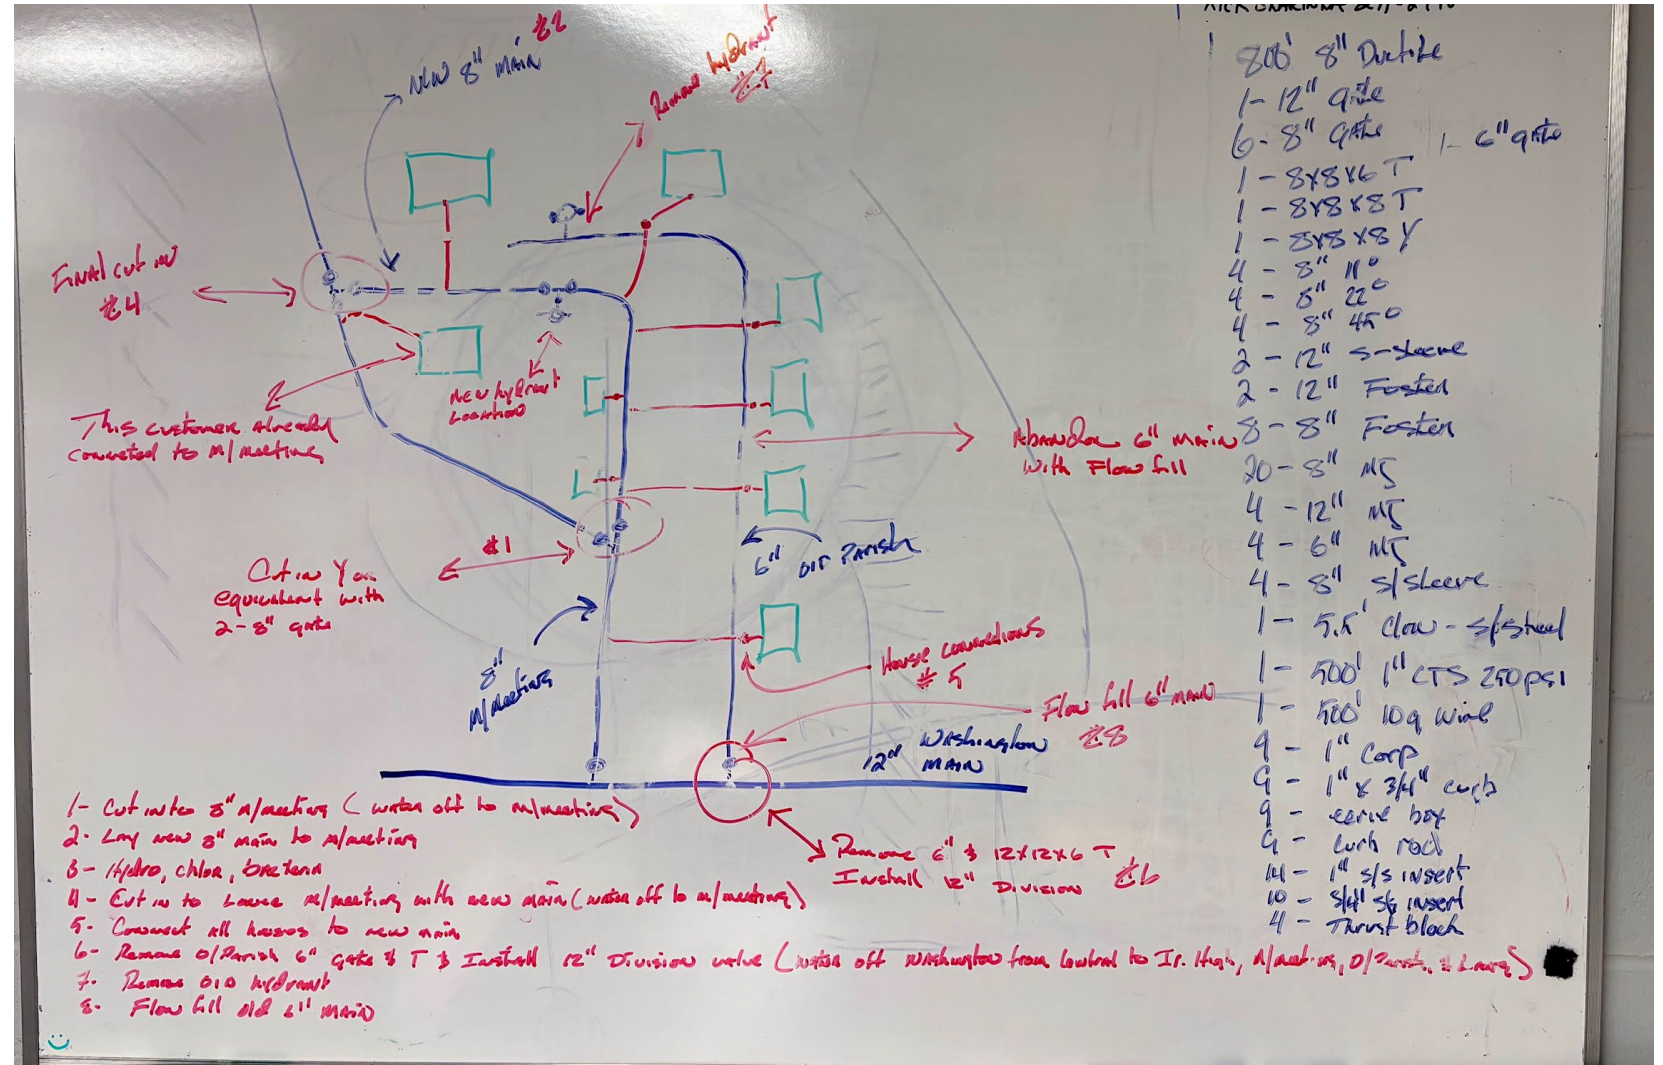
NEW 8" MAIN #2

Remove hydrant #7

Final cut in #4

This customer already connected to M/meeting

New hydrant Location

Abandon 6" main with Flow fill

Cut in Y or equivalent with 2-8" gate

#1

6" old Parish

8" M/meeting

House connections #5

Flow fill 6" main

12" Washington main #8

Remove 6" & 12x12x6 T Install 12" Division #6

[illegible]

808' 8" Ductile
1- 12" gate
6- 8" gate
1- 6" gate
1 - 8x8x6 T
1 - 8x8x8 T
1 - 8x8x8 Y
4 - 8" 11°
4 - 8" 22°
4 - 8" 45°
2 - 12" s-sleeve
2 - 12" Foster
8 - 8" Foster
20 - 8" MJ
4 - 12" MJ
4 - 6" MJ
4 - 8" s/sleeve
1 - 5.5' clow - s/steel
1 - 500' 1" CTS 250psi
1 - 500' 10g wire
9 - 1" Corp
9 - 1" x 3/4" curb
9 - serve box
9 - curb rod
14 - 1" s/s insert
10 - 3/4" s/s insert
4 - Thrust block

1- Cut into 8" M/meeting (water off to M/meeting)
2- Lay new 8" main to M/meeting
3- Hydro, chlor, bacteria
4- Cut in to house M/meeting with new main (water off to M/meeting)
5- Connect all houses to new main
6- Remove O/Parish 6" gate & T & Install 12" Division valve (water off Washington from Lowland to Jr. High, M/meeting, O/Parish, & Lane)
7- Remove old hydrant
8- Flow fill old 6" main